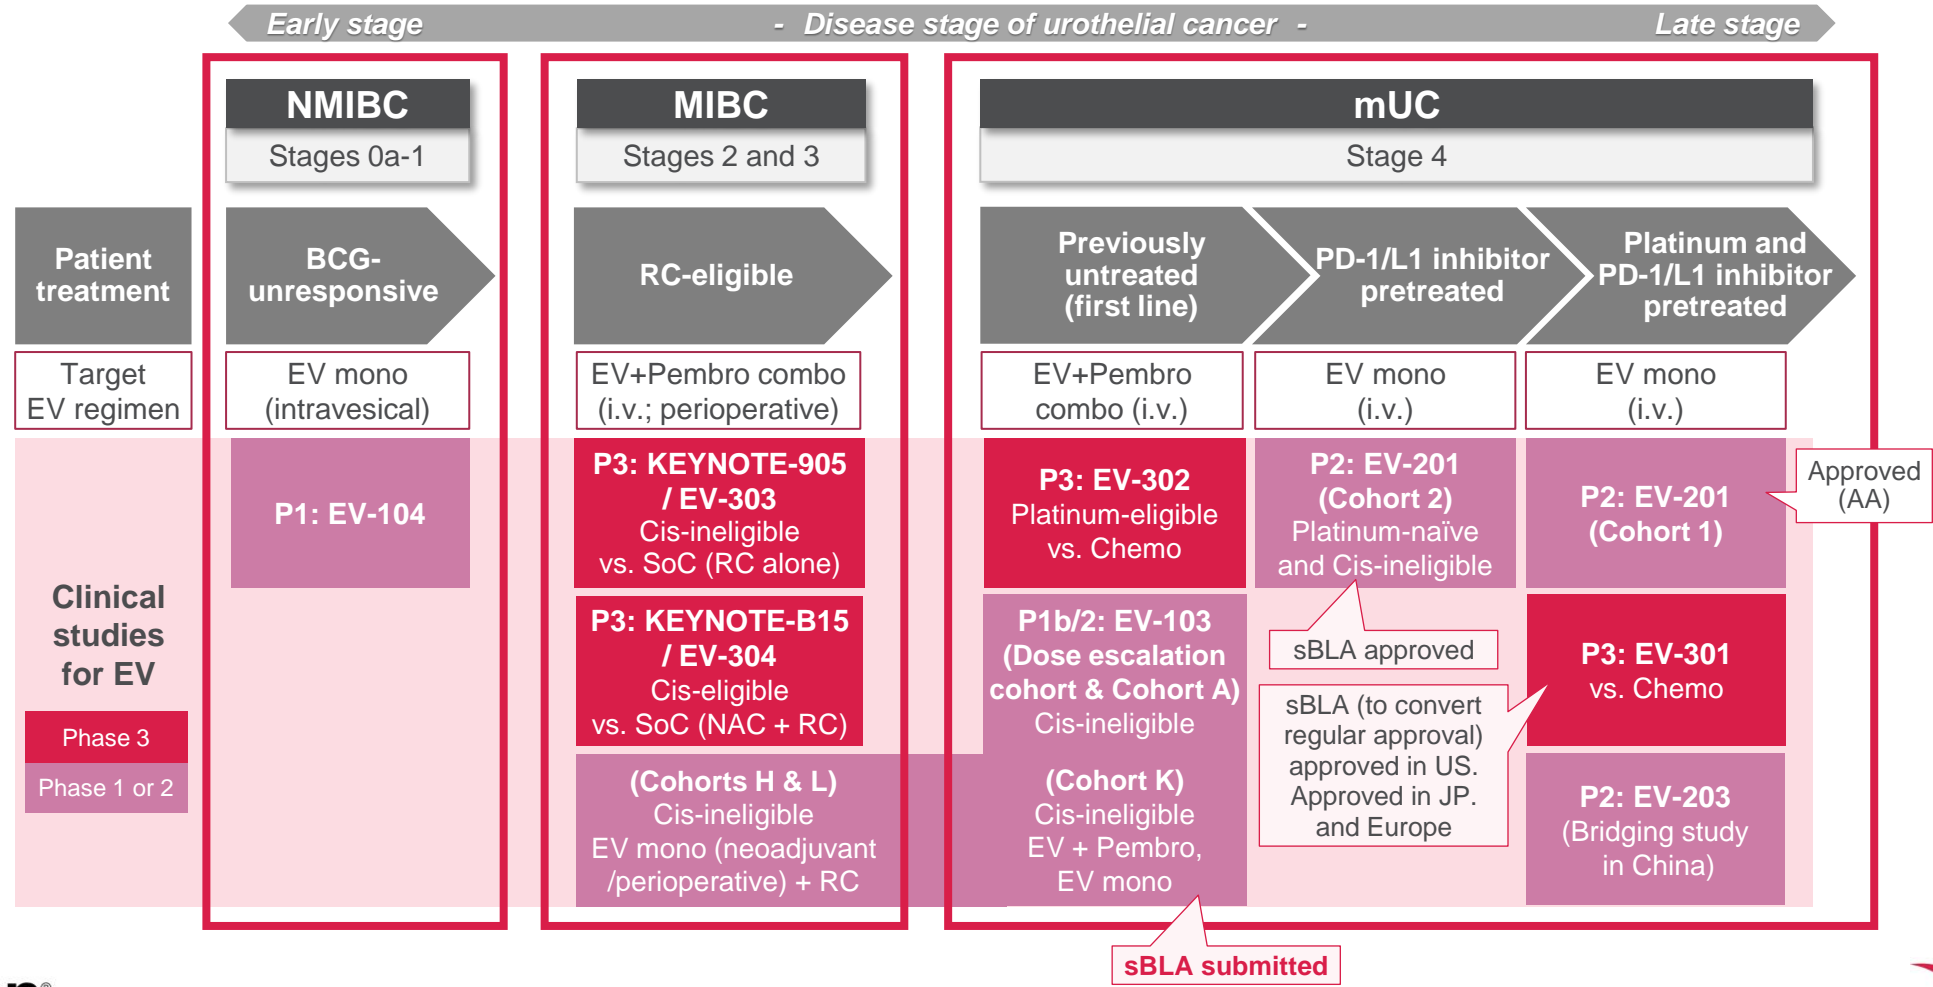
Early stage - Disease stage of urothelial cancer - Late stage

NMIBC
Stages 0a-1

MIBC
Stages 2 and 3

mUC
Stage 4

Patient treatment

BCG-unresponsive

RC-eligible

Previously untreated (first line)

PD-1/L1 inhibitor pretreated

Platinum and PD-1/L1 inhibitor pretreated

Target EV regimen

EV mono (intravesical)

EV+Pembro combo (i.v.; perioperative)

EV+Pembro combo (i.v.)

EV mono (i.v.)

EV mono (i.v.)

Clinical studies for EV

Phase 3

Phase 1 or 2

P1: EV-104

P3: KEYNOTE-905 / EV-303
Cis-ineligible vs. SoC (RC alone)

P3: KEYNOTE-B15 / EV-304
Cis-eligible vs. SoC (NAC + RC)

(Cohorts H & L)
Cis-ineligible
EV mono (neoadjuvant /perioperative) + RC

P3: EV-302
Platinum-eligible vs. Chemo

P1b/2: EV-103 (Dose escalation cohort & Cohort A)
Cis-ineligible

(Cohort K)
Cis-ineligible
EV + Pembro, EV mono

sBLA submitted

P2: EV-201 (Cohort 2)
Platinum-naïve and Cis-ineligible

sBLA approved

sBLA (to convert regular approval) approved in US. Approved in JP. and Europe

P2: EV-201 (Cohort 1)

Approved (AA)

P3: EV-301
vs. Chemo

P2: EV-203
(Bridging study in China)